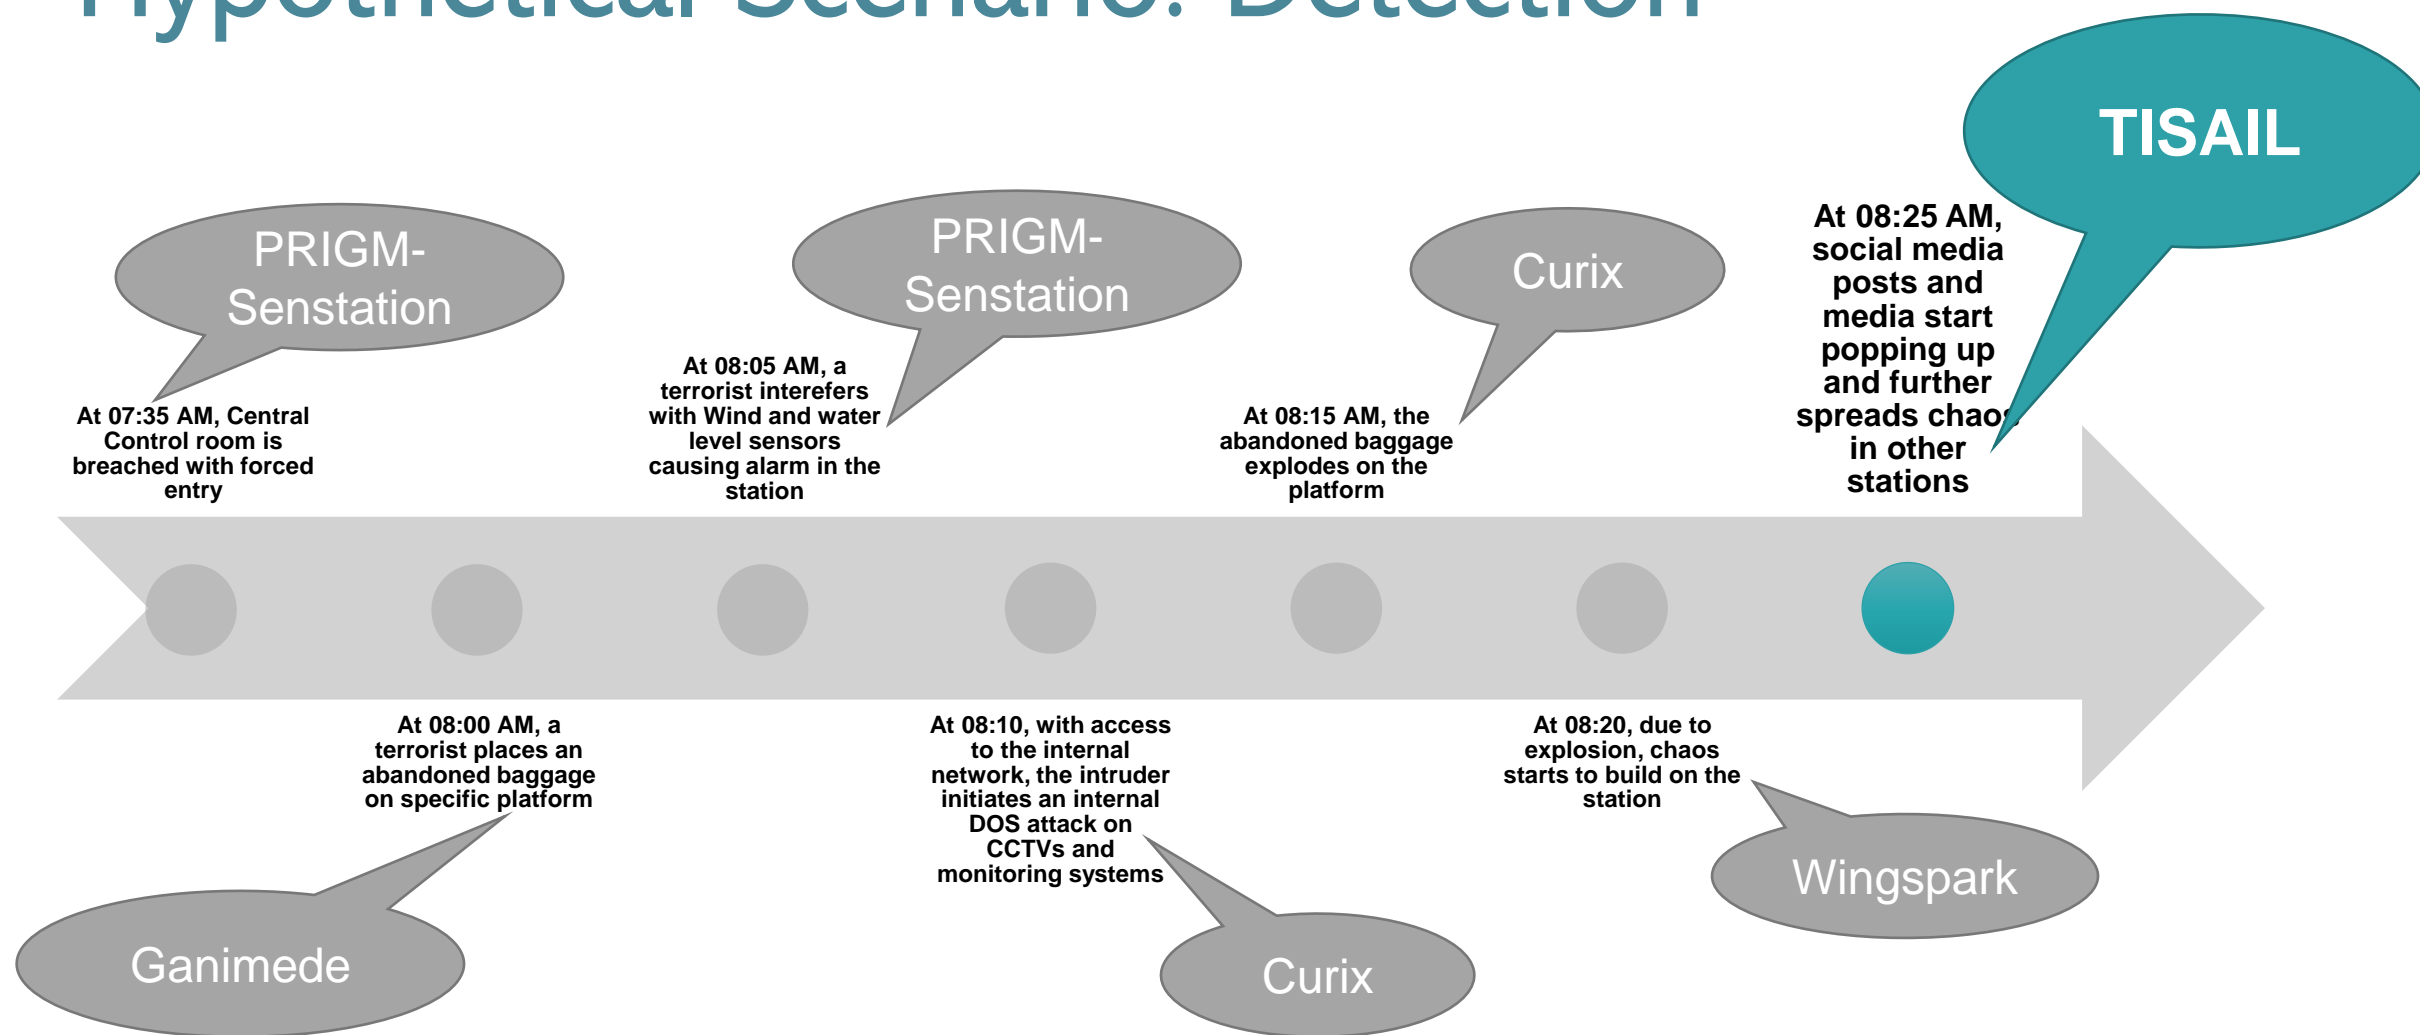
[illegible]

TISAIL

PRIGM-Senstation

PRIGM-Senstation

Curix

At 07:35 AM, Central Control room is breached with forced entry

At 08:05 AM, a terrorist interefers with Wind and water level sensors causing alarm in the station

At 08:15 AM, the abandoned baggage explodes on the platform

At 08:25 AM, social media posts and media start popping up and further spreads chaos in other stations

At 08:00 AM, a terrorist places an abandoned baggage on specific platform

At 08:10, with access to the internal network, the intruder initiates an internal DOS attack on CCTVs and monitoring systems

At 08:20, due to explosion, chaos starts to build on the station

Wingspark

Ganimede

Curix